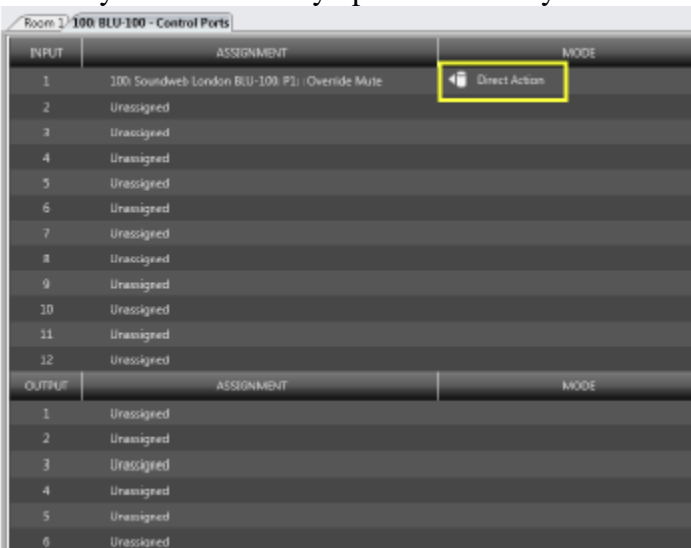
Room 1 | 100: BLU-100 - Control Ports

| INPUT | ASSIGNMENT | MODE |
|---|---|---|
| 1 | 100: Soundweb London BLU-100: P1: : Override Mute | Direct Action |
| 2 | Unassigned | |
| 3 | Unassigned | |
| 4 | Unassigned | |
| 5 | Unassigned | |
| 6 | Unassigned | |
| 7 | Unassigned | |
| 8 | Unassigned | |
| 9 | Unassigned | |
| 10 | Unassigned | |
| 11 | Unassigned | |
| 12 | Unassigned | |

| OUTPUT | ASSIGNMENT | MODE |
|---|---|---|
| 1 | Unassigned | |
| 2 | Unassigned | |
| 3 | Unassigned | |
| 4 | Unassigned | |
| 5 | Unassigned | |
| 6 | Unassigned | |